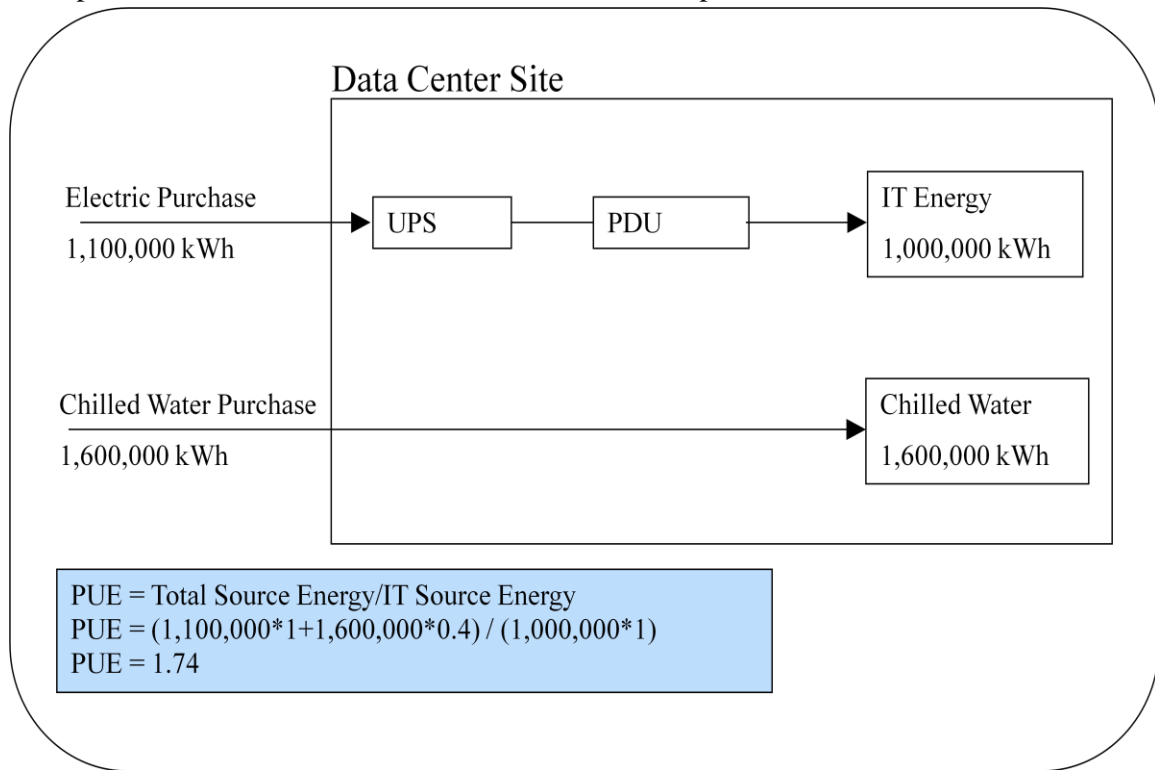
Data Center Site

Electric Purchase
1,100,000 kWh

UPS

PDU

IT Energy
1,000,000 kWh

Chilled Water Purchase
1,600,000 kWh

Chilled Water
1,600,000 kWh

PUE = Total Source Energy/IT Source Energy
PUE = (1,100,000*1+1,600,000*0.4) / (1,000,000*1)
PUE = 1.74